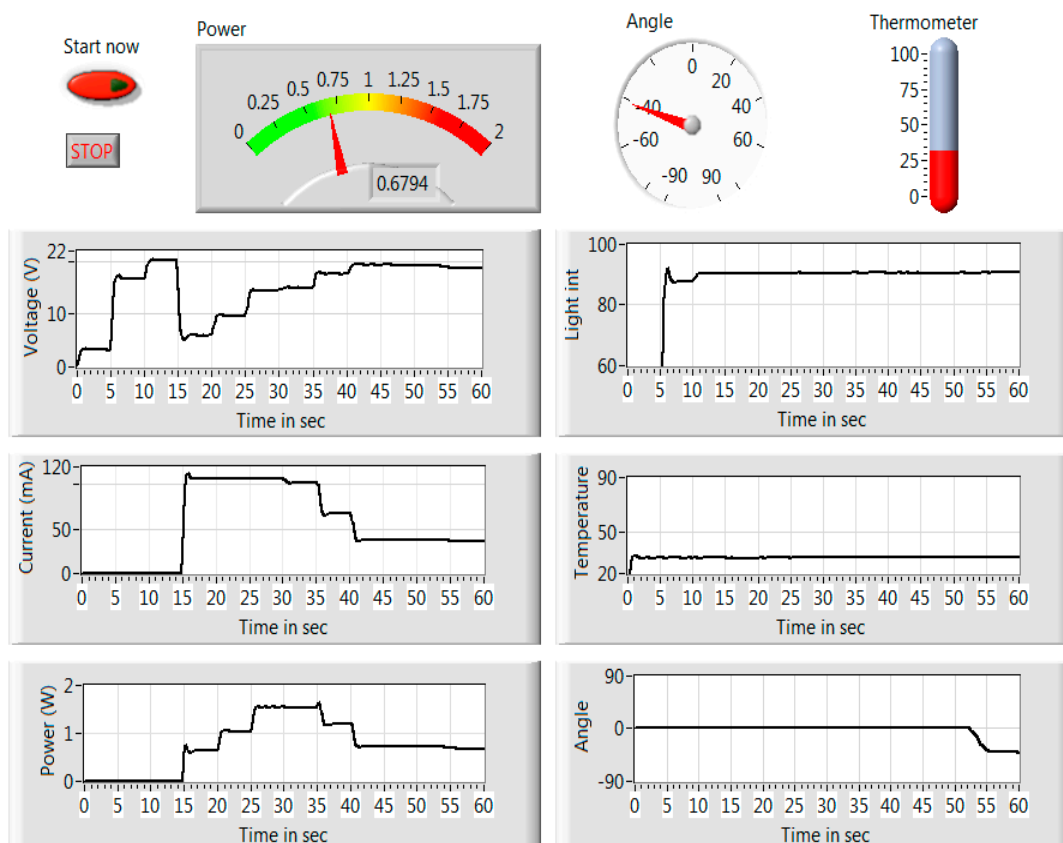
Start now

STOP

Power

0 0.25 0.5 0.75 1 1.25 1.5 1.75 2

0.6794

Angle

0 20 40 60 90 -40 -60 -90

Thermometer

100 75 50 25 0

Voltage (V)
22 10 0
0 5 10 15 20 25 30 35 40 45 50 55 60
Time in sec

Light int
100 80 60
0 5 10 15 20 25 30 35 40 45 50 55 60
Time in sec

Current (mA)
120 50 0
0 5 10 15 20 25 30 35 40 45 50 55 60
Time in sec

Temperature
90 50 20
0 5 10 15 20 25 30 35 40 45 50 55 60
Time in sec

Power (W)
2 1 0
0 5 10 15 20 25 30 35 40 45 50 55 60
Time in sec

Angle
90 0 -90
0 5 10 15 20 25 30 35 40 45 50 55 60
Time in sec